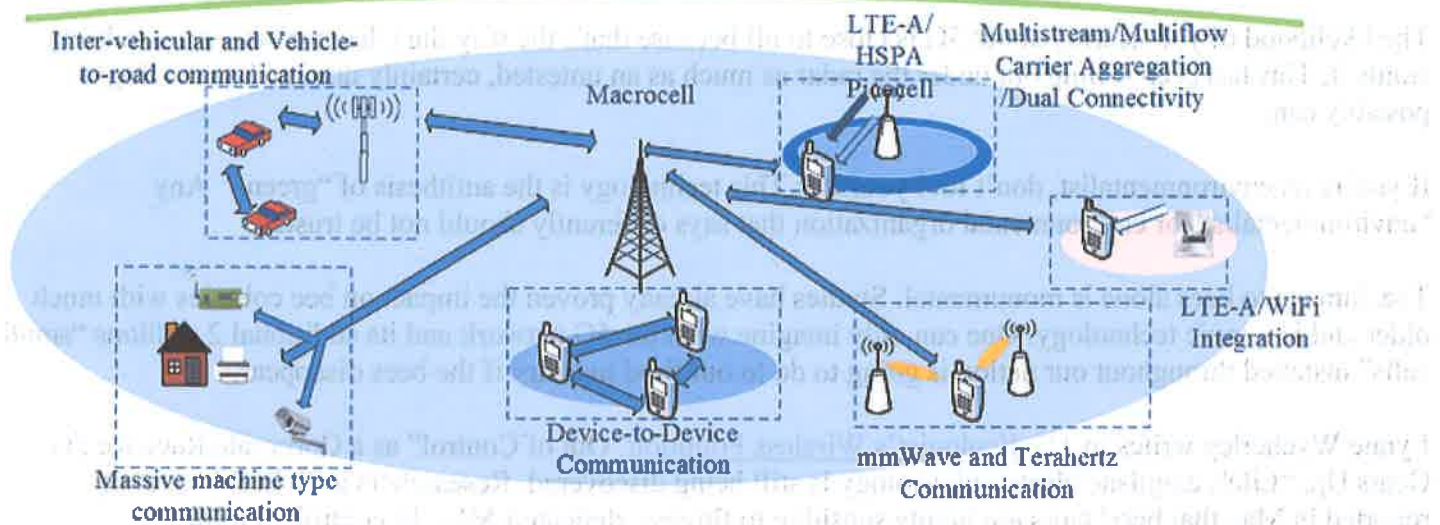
Inter-vehicular and Vehicle-to-road communication

Macrocell

LTE-A/ HSPA Picocell

Multistream/Multiflow Carrier Aggregation /Dual Connectivity

LTE-A/WiFi Integration

Massive machine type communication

Device-to-Device Communication

mmWave and Terahertz Communication